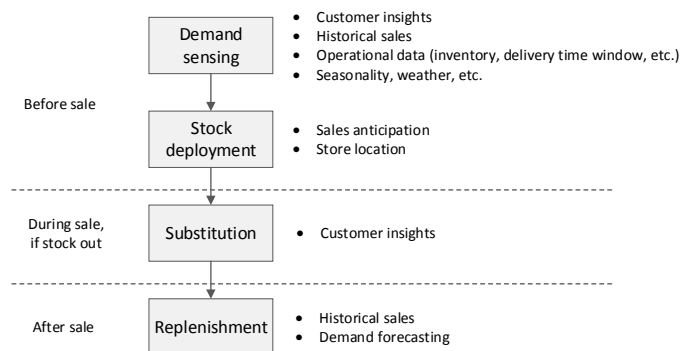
Demand sensing

- Customer insights
- Historical sales
- Operational data (inventory, delivery time window, etc.)
- Seasonality, weather, etc.

Before sale

Stock deployment

- Sales anticipation
- Store location

During sale, if stock out

Substitution

- Customer insights

After sale

Replenishment

- Historical sales
- Demand forecasting